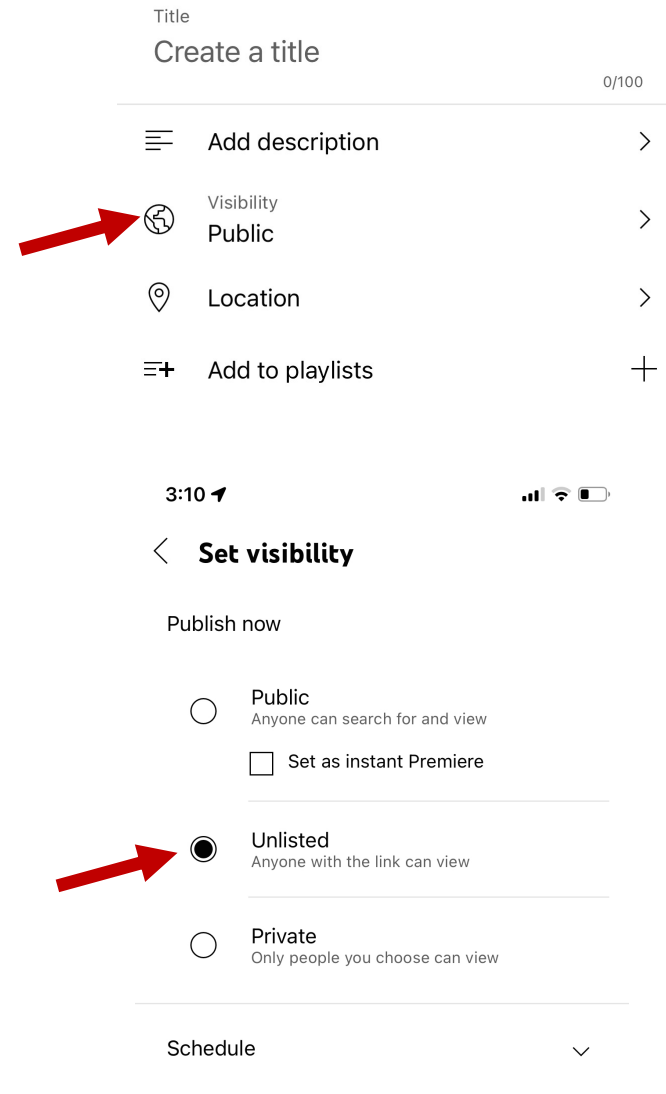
Title
Create a title
0/100

Add description

Visibility
Public

Location

Add to playlists

3:10

Set visibility

Publish now

Public
Anyone can search for and view

Set as instant Premiere

Unlisted
Anyone with the link can view

Private
Only people you choose can view

Schedule